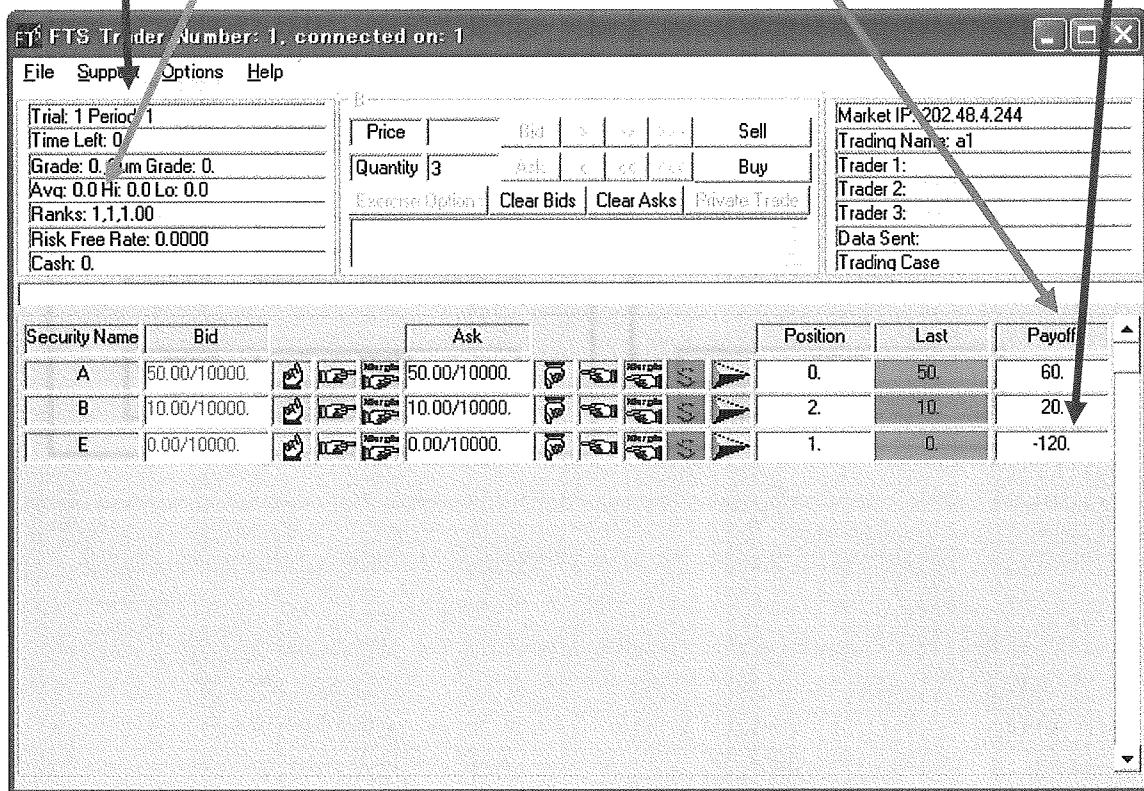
FTS Tr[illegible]der Number: 1, connected on: 1

File Supp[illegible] Options Help

Trial: 1 Perio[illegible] 1
Time Left: 0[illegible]
Grade: 0. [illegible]um Grade: 0.
Avg: 0.0 Hi: 0.0 Lo: 0.0
Ranks: 1,1,1.00
Risk Free Rate: 0.0000
Cash: 0.

Price
Bid
Sell
Quantity 3
Ask
Buy
Exercise Option
Clear Bids
Clear Asks
Private Trade

Market IP: 202.48.4.244
Trading Na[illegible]: a1
Trader 1:
Trader 2:
Trader 3:
Data Sent:
Trading Case

| Security Name | Bid | Ask | Position | Last | Payoff |
|---|---|---|---|---|---|
| A | 50.00/10000. | 50.00/10000. | 0. | 50. | 60. |
| B | 10.00/10000. | 10.00/10000. | 2. | 10. | 20. |
| E | 0.00/10000. | 0.00/10000. | 1. | 0. | -120. |